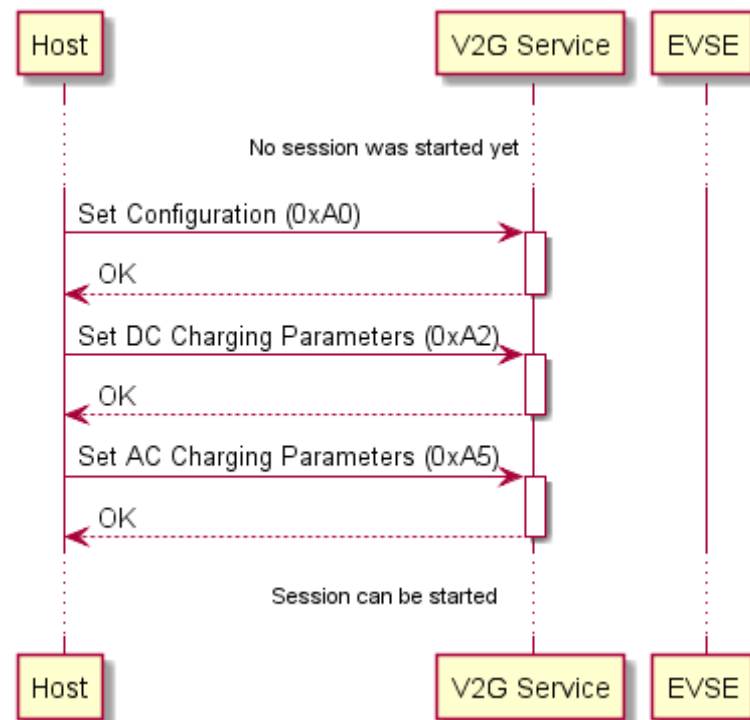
Host

V2G Service

EVSE

No session was started yet

Set Configuration (0xA0)

OK

Set DC Charging Parameters (0xA2)

OK

Set AC Charging Parameters (0xA5)

OK

Session can be started

Host

V2G Service

EVSE